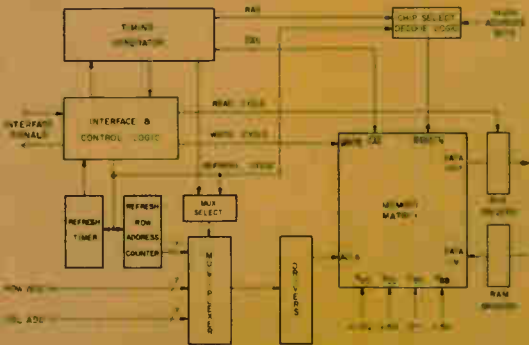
TIMING GENERATOR

RAS

CAS

CHIP SELECT DECODE LOGIC

UPPER ADDRESS BITS

INTERFACE SIGNALS

INTERFACE & CONTROL LOGIC

READ CYCLE

WRITE CYCLE

REFRESH CYCLE

WRITE

REFRESH TIMER

REFRESH ROW ADDRESS COUNTER

MUX SELECT

MEMORY MATRIX

DATA OUT

DATA IN

BUFFERS

RAM BUFFERS

ROW ADDR

COL ADDR

MULTIPLEXER

DRIVERS

A

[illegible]